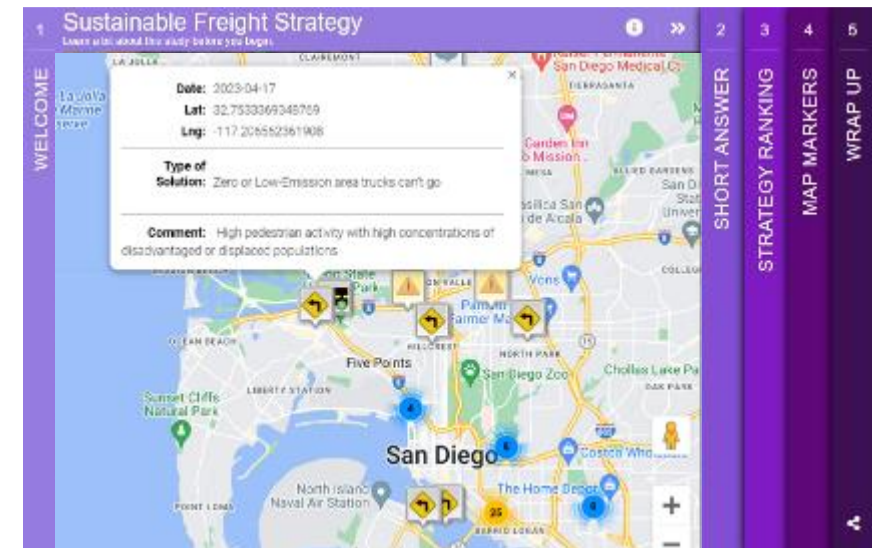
1 WELCOME

Sustainable Freight Strategy
Learn a bit about this study before you begin.

2 SHORT ANSWER
3 STRATEGY RANKING
4 MAP MARKERS
5 WRAP UP

Date: 2023-04-17
Lat: 32.75333693459709
Lng: -117.2065562361908

Type of Solution: Zero or Low-Emission area trucks can't go

Comment: High pedestrian activity with high concentrations of disadvantaged or displaced populations

La Jolla
CLAIREMONT
San Diego Medical Ct
La Jolla Marine Reserve
Garden Inn
Mission
Basilica San Diego de Alcala
San Diego State University
COLLEGE
Park
Vons
Fairmont Ma
HILLCREST
NORTH PARK
OCEAN BEACH
Five Points
San Diego Zoo
Chollas Lake Park
OAK PARK
LIBERTY STATION
Sunset Cliffs Natural Park
San Diego
Costco Wholesale
North Island Naval Air Station
The Home Depot
POINT LOMA
BARRIO LOGAN
4
6
25
8
+
−